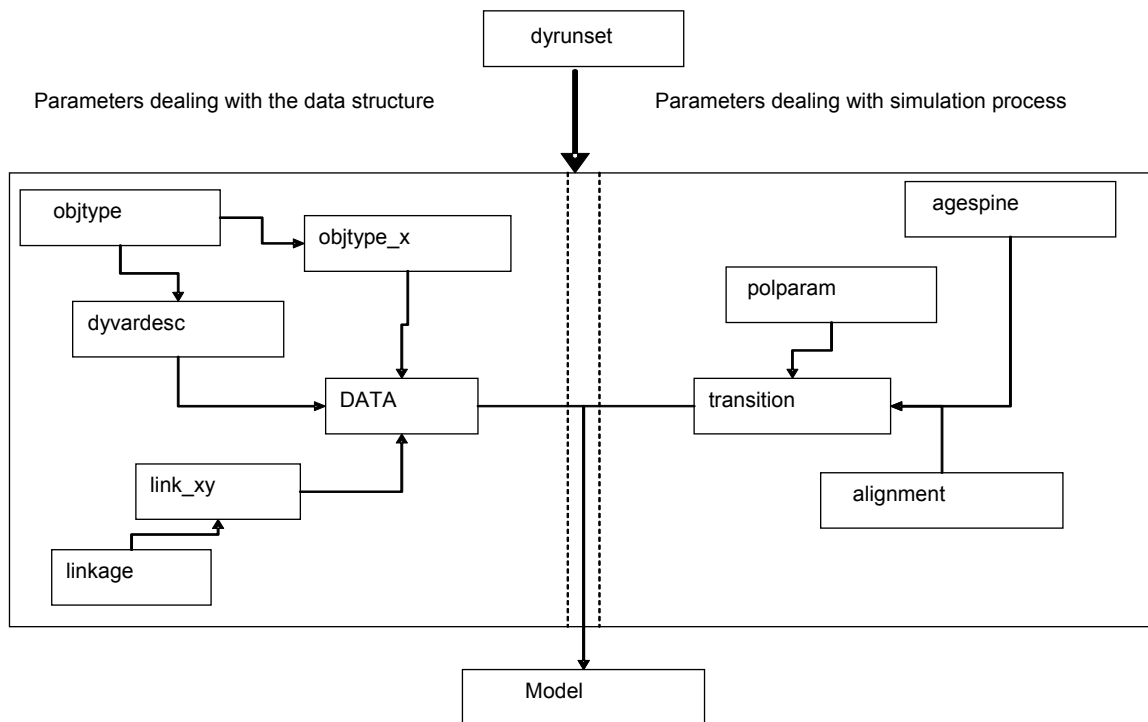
dyrunset

Parameters dealing with the data structure

Parameters dealing with simulation process

objtype

objtype_x

agespine

polparam

dyvardesc

DATA

transition

link_xy

alignment

linkage

Model